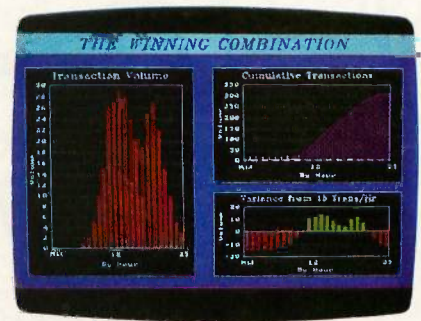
THE WINNING COMBINATION

Transaction Volume

30
28
26
24
22
20
18
16
14
12
10
8
6
4
2
0

Volume

Mid 12 23
By Hour

Cumulative Transactions

350
300
250
200
150
100
50
0

Volume

Mid 12 23
By Hour

Variance from 10 Trans/Hr

20
10
0
-10
-20

Volume

Mid 12 23
By Hour